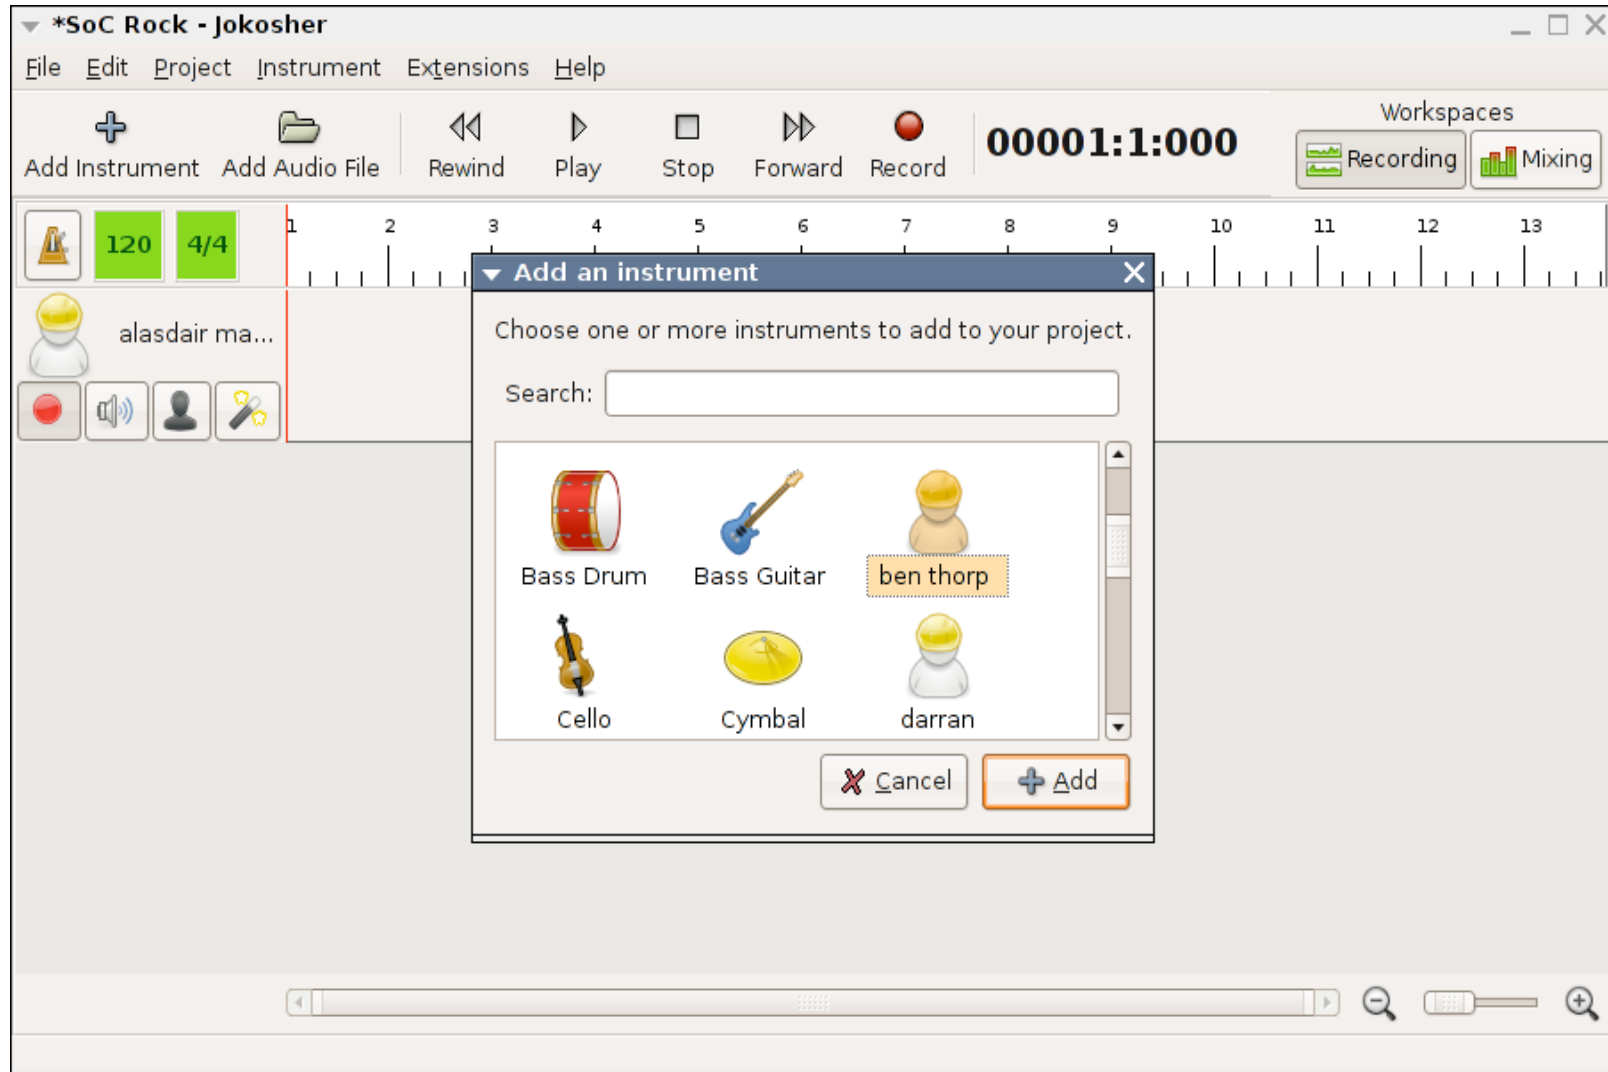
*SoC Rock - Jokosher

File Edit Project Instrument Extensions Help

Add Instrument Add Audio File Rewind Play Stop Forward Record 00001:1:000 Workspaces Recording Mixing

120 4/4

1 2 3 4 5 6 7 8 9 10 11 12 13

alasdair ma...

Add an instrument

Choose one or more instruments to add to your project.

Search:

Bass Drum Bass Guitar ben thorp

Cello Cymbal darran

Cancel Add